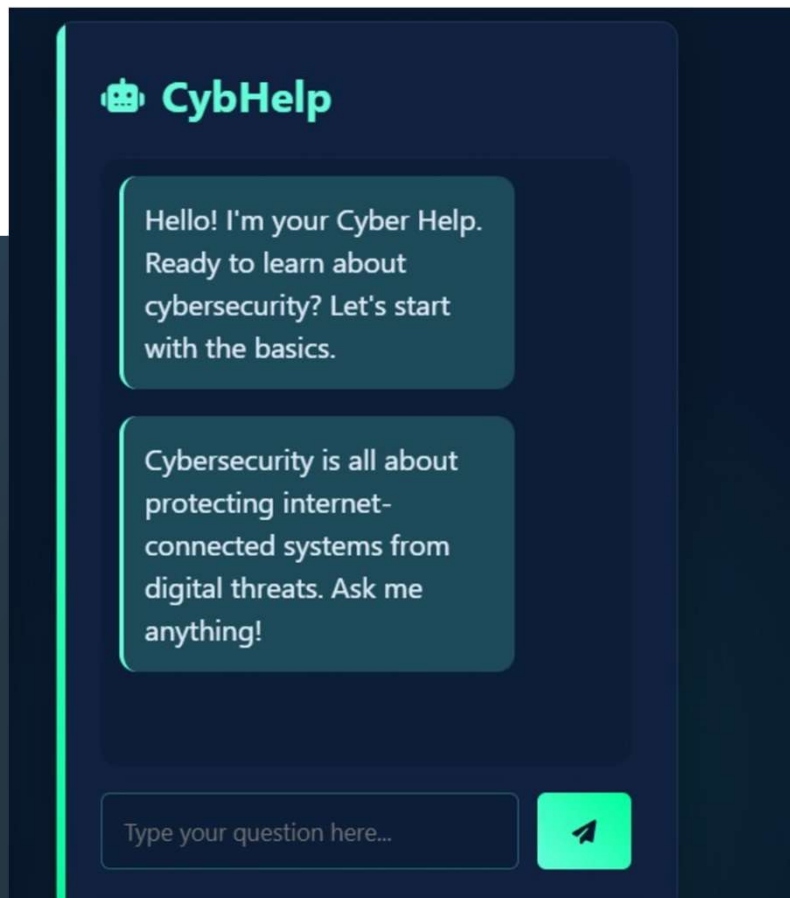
CybHelp

Hello! I'm your Cyber Help. Ready to learn about cybersecurity? Let's start with the basics.

Cybersecurity is all about protecting internet-connected systems from digital threats. Ask me anything!

Type your question here...